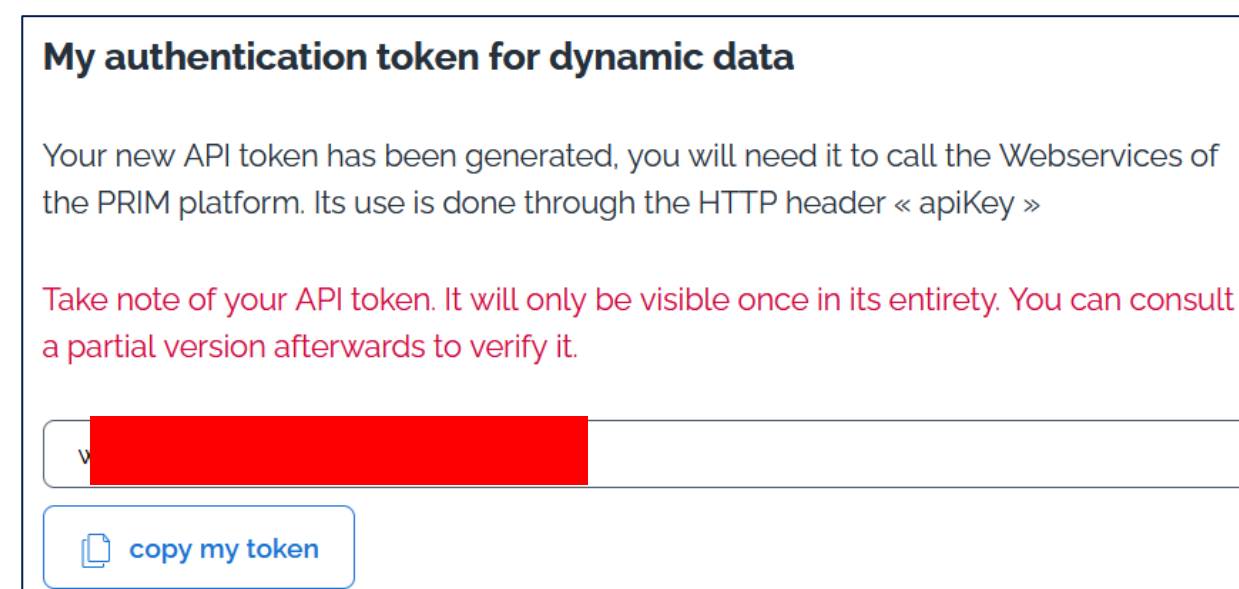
My authentication token for dynamic data

Your new API token has been generated, you will need it to call the Webservices of the PRIM platform. Its use is done through the HTTP header « apiKey »

Take note of your API token. It will only be visible once in its entirety. You can consult a partial version afterwards to verify it.

w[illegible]

copy my token